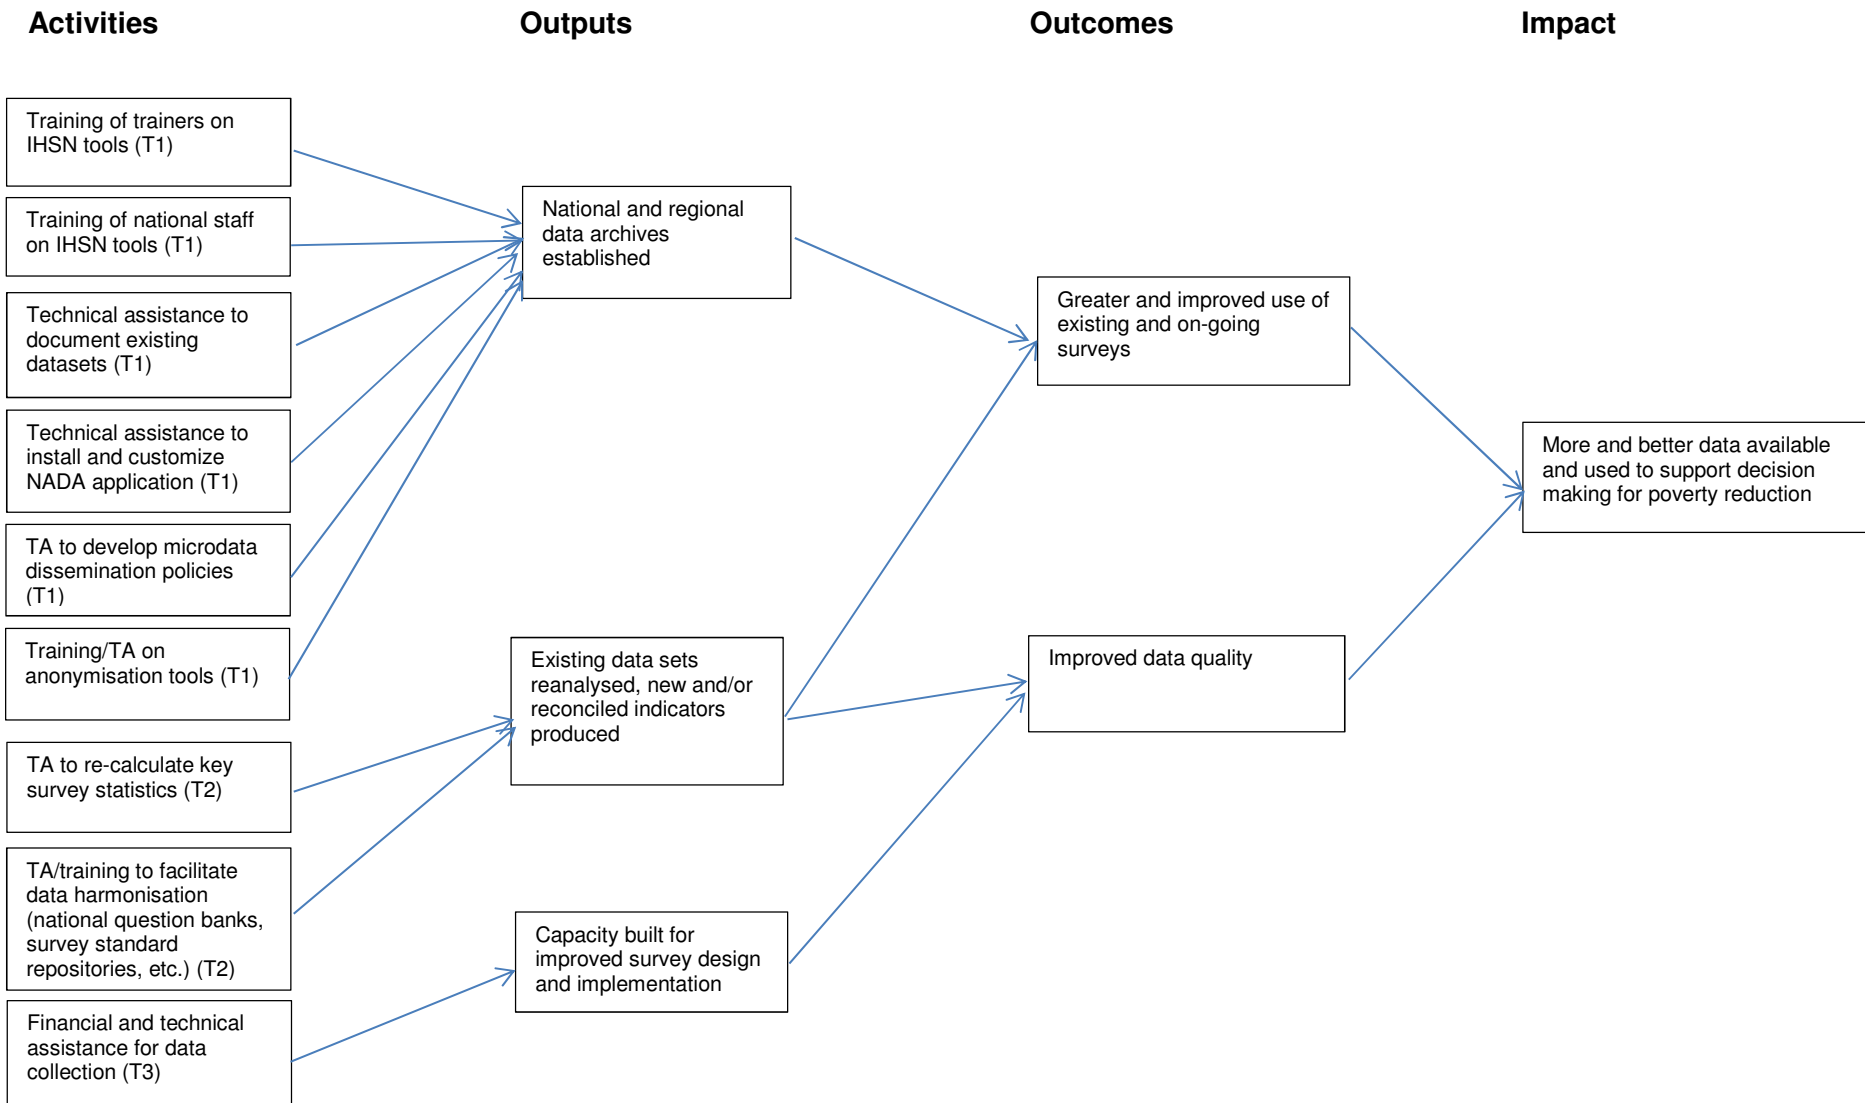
Activities

Outputs

Outcomes

Impact

Training of trainers on IHSN tools (T1)

Training of national staff on IHSN tools (T1)

Technical assistance to document existing datasets (T1)

Technical assistance to install and customize NADA application (T1)

TA to develop microdata dissemination policies (T1)

Training/TA on anonymisation tools (T1)

TA to re-calculate key survey statistics (T2)

TA/training to facilitate data harmonisation (national question banks, survey standard repositories, etc.) (T2)

Financial and technical assistance for data collection (T3)

National and regional data archives established

Existing data sets reanalysed, new and/or reconciled indicators produced

Capacity built for improved survey design and implementation

Greater and improved use of existing and on-going surveys

Improved data quality

More and better data available and used to support decision making for poverty reduction